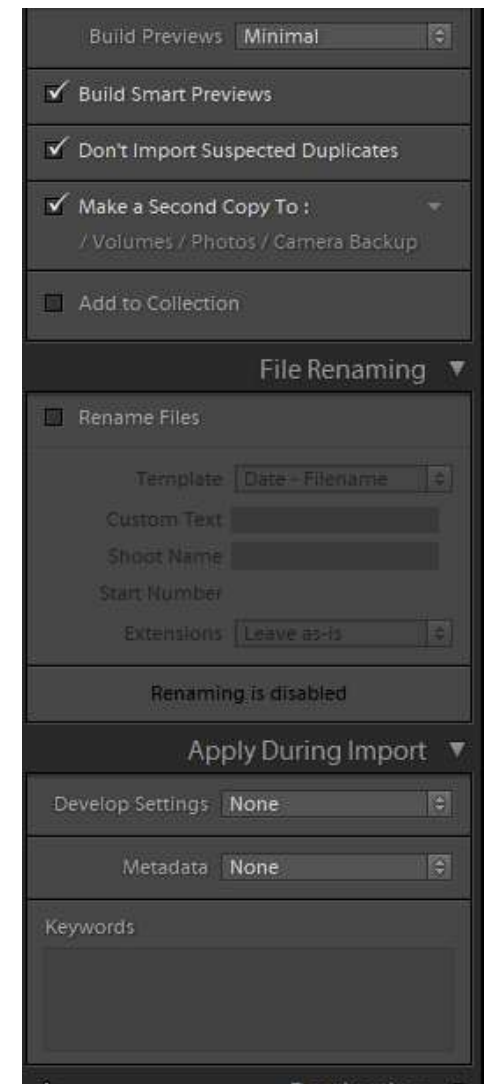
Build Previews Minimal

Build Smart Previews

Don't Import Suspected Duplicates

Make a Second Copy To :

/ Volumes / Photos / Camera Backup

Add to Collection

File Renaming

Rename Files

Template Date - Filename

Custom Text

Shoot Name

Start Number

Extensions Leave as-is

Renaming is disabled

Apply During Import

Develop Settings None

Metadata None

Keywords